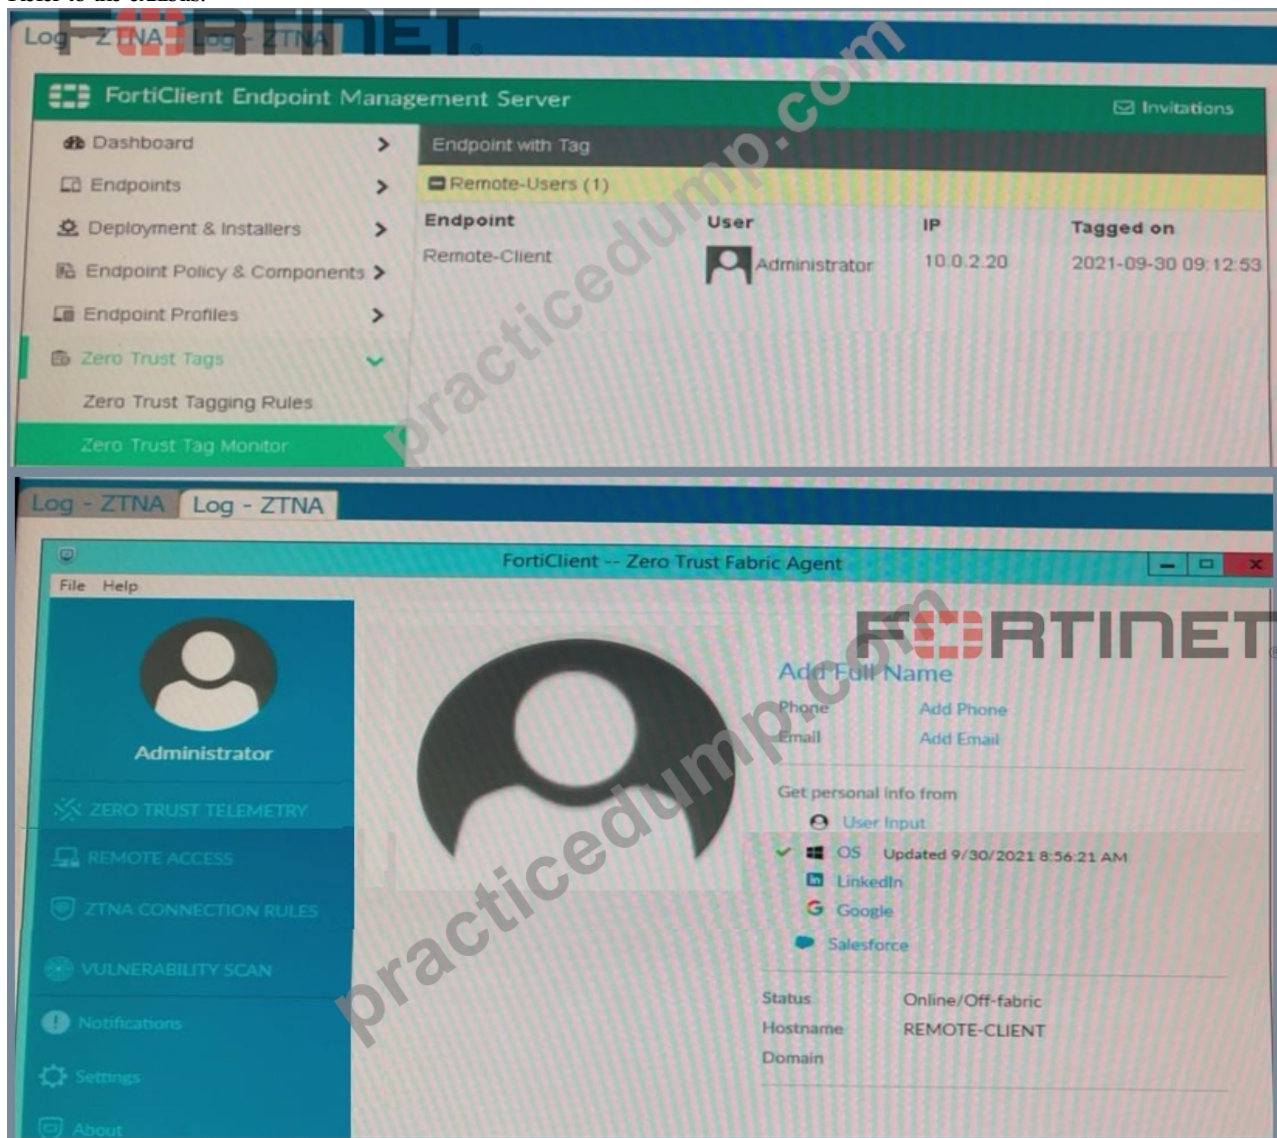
Refer to the exhibits.

Log - ZTNA Log - ZTNA

FortiClient Endpoint Management Server

Invitations

Dashboard
Endpoints
Deployment & Installers
Endpoint Policy & Components
Endpoint Profiles
Zero Trust Tags
Zero Trust Tagging Rules
Zero Trust Tag Monitor

Endpoint with Tag

Remote-Users (1)

| Endpoint | User | IP | Tagged on |
|---|---|---|---|
| Remote-Client | Administrator | 10.0.2.20 | 2021-09-30 09:12:53 |

Log - ZTNA Log - ZTNA

FortiClient -- Zero Trust Fabric Agent

File Help

Administrator

ZERO TRUST TELEMETRY
REMOTE ACCESS
ZTNA CONNECTION RULES
VULNERABILITY SCAN
Notifications
Settings
About

FERTINET

Add Full Name
Phone Add Phone
Email Add Email

Get personal info from
User Input
OS Updated 9/30/2021 8:56:21 AM
LinkedIn
Google
Salesforce

Status Online/Off-fabric
Hostname REMOTE-CLIENT
Domain

practicedump.com